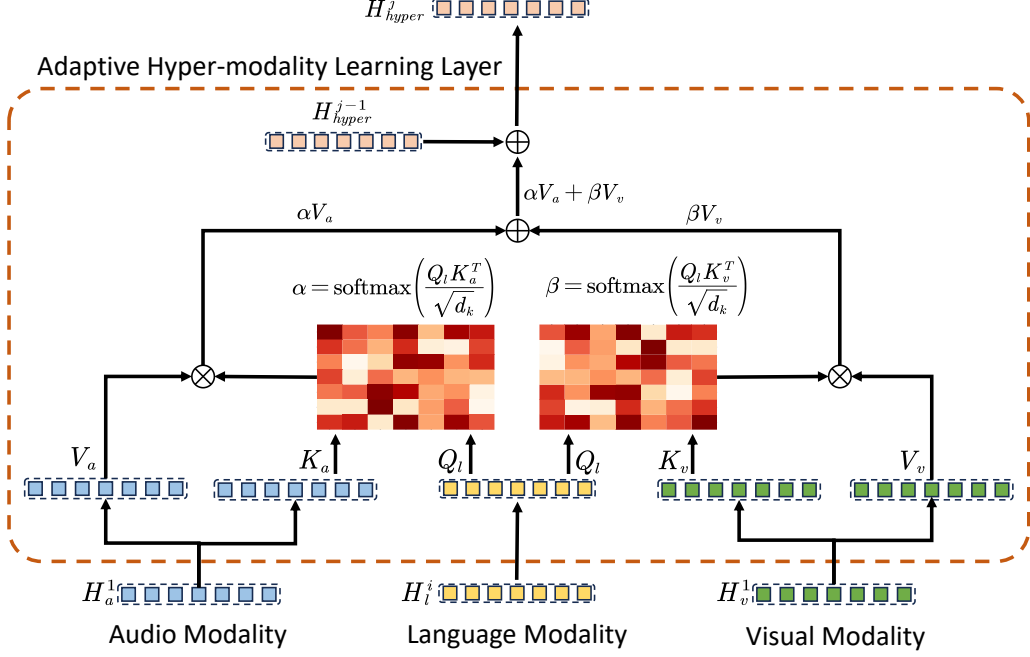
$H^{j}_{hyper}$

Adaptive Hyper-modality Learning Layer

$H^{j-1}_{hyper}$

$\oplus$

$\alpha V_a + \beta V_v$

$\alpha V_a$

$\oplus$

$\beta V_v$

$\alpha = \text{softmax}\left(\frac{Q_l K_a^T}{\sqrt{d_k}}\right)$

$\beta = \text{softmax}\left(\frac{Q_l K_v^T}{\sqrt{d_k}}\right)$

$\otimes$

$\otimes$

$V_a$

$K_a$

$Q_l$

$Q_l$

$K_v$

$V_v$

$H^1_a$

$H^i_l$

$H^1_v$

Audio Modality

Language Modality

Visual Modality